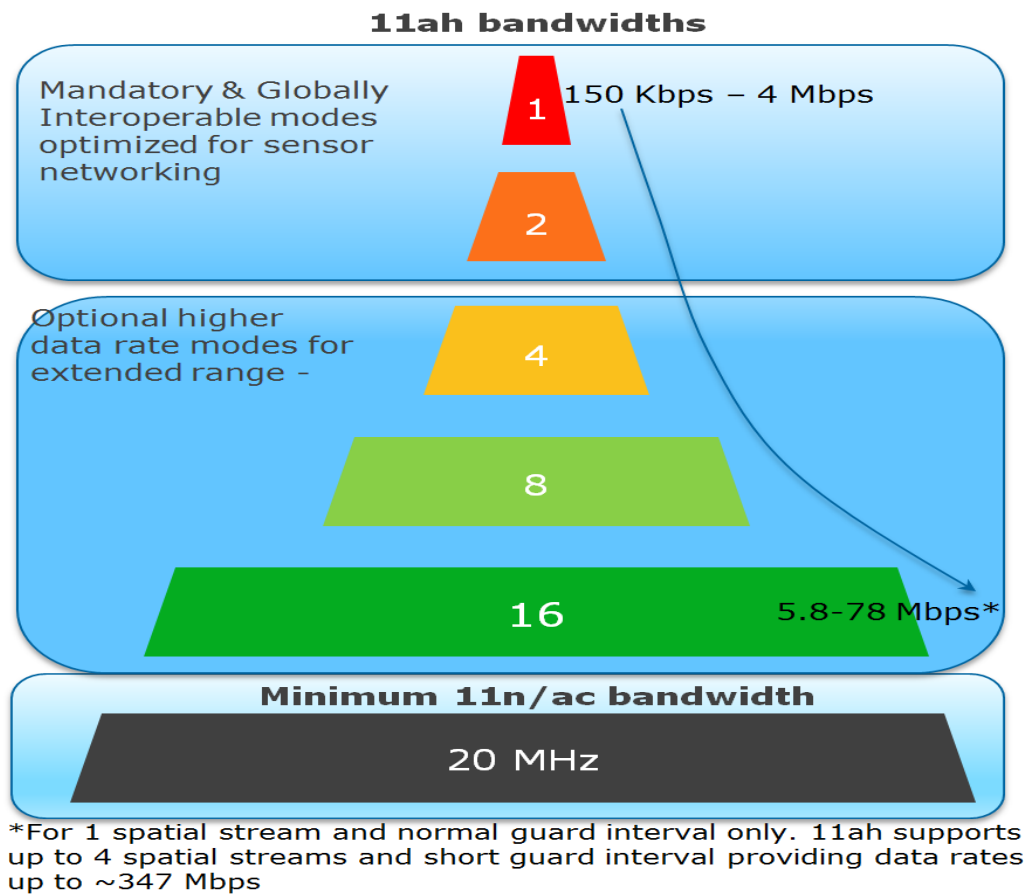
11ah bandwidths

Mandatory & Globally Interoperable modes optimized for sensor networking

1

150 Kbps – 4 Mbps

2

Optional higher data rate modes for extended range -

4

8

16

5.8-78 Mbps*

Minimum 11n/ac bandwidth

20 MHz

*For 1 spatial stream and normal guard interval only. 11ah supports up to 4 spatial streams and short guard interval providing data rates up to ~347 Mbps